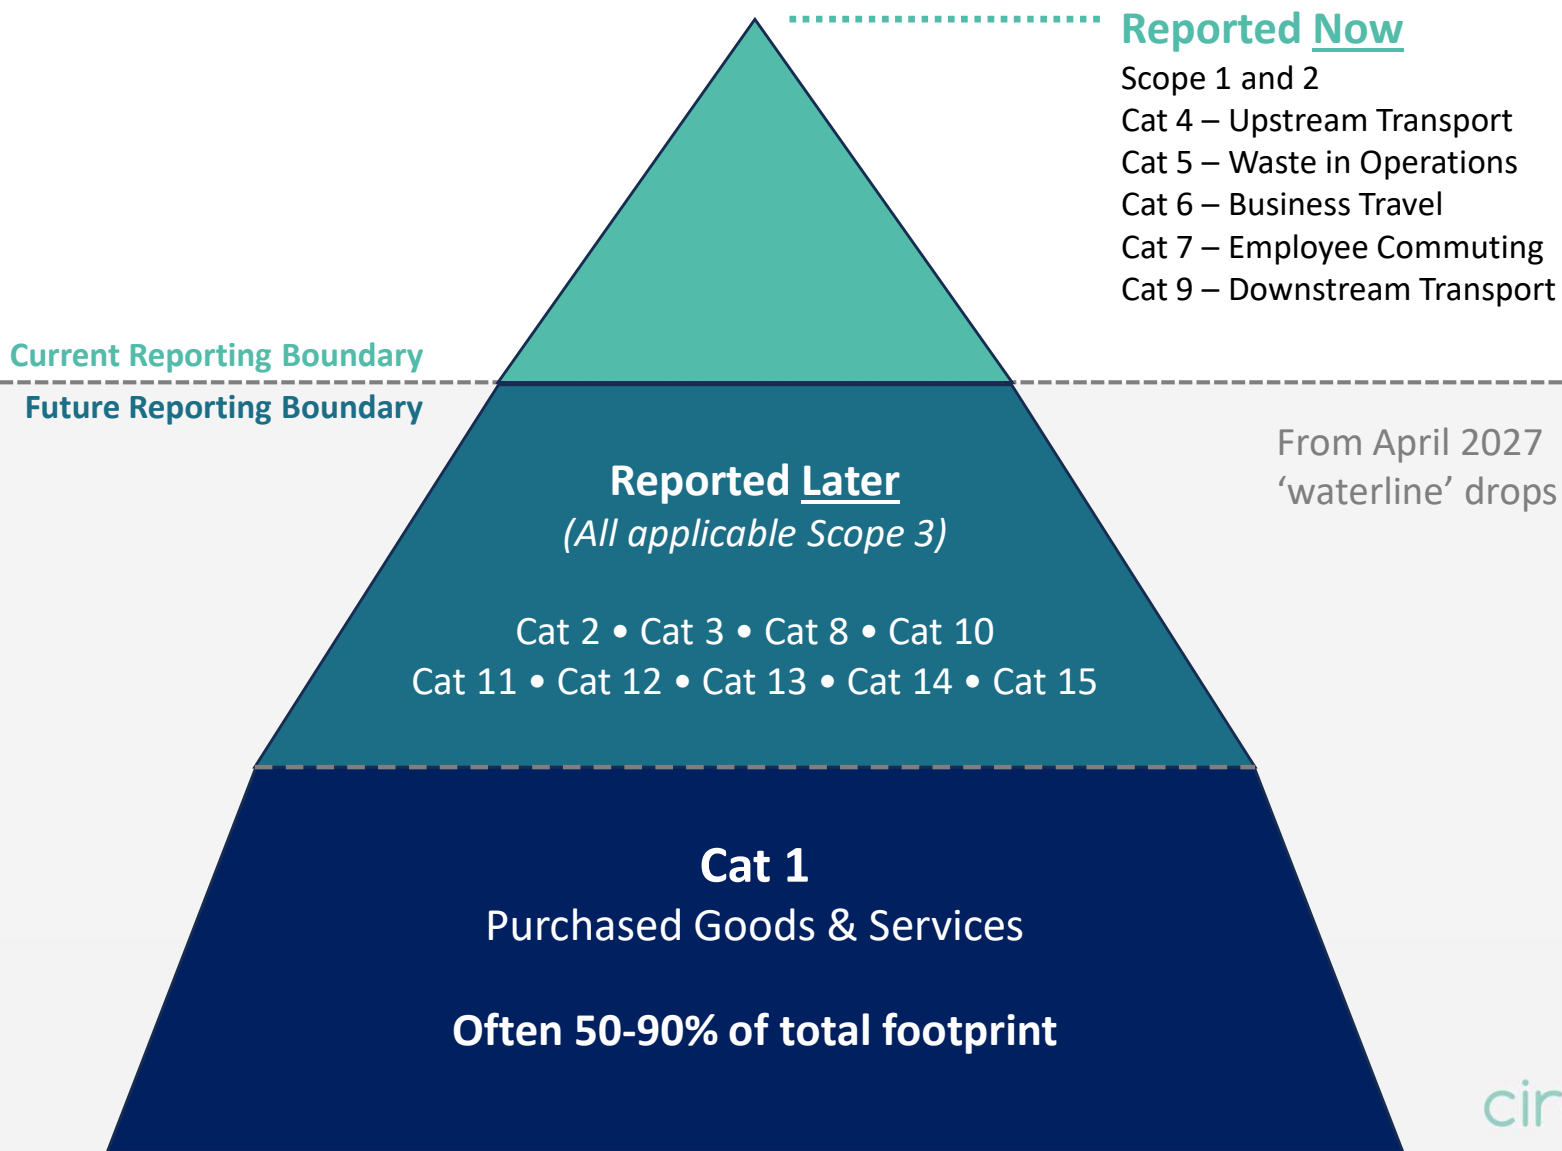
Reported Now
Scope 1 and 2
Cat 4 – Upstream Transport
Cat 5 – Waste in Operations
Cat 6 – Business Travel
Cat 7 – Employee Commuting
Cat 9 – Downstream Transport

Current Reporting Boundary
Future Reporting Boundary

From April 2027
'waterline' drops

Reported Later
(All applicable Scope 3)

Cat 2 • Cat 3 • Cat 8 • Cat 10
Cat 11 • Cat 12 • Cat 13 • Cat 14 • Cat 15

Cat 1
Purchased Goods & Services

Often 50-90% of total footprint

cir